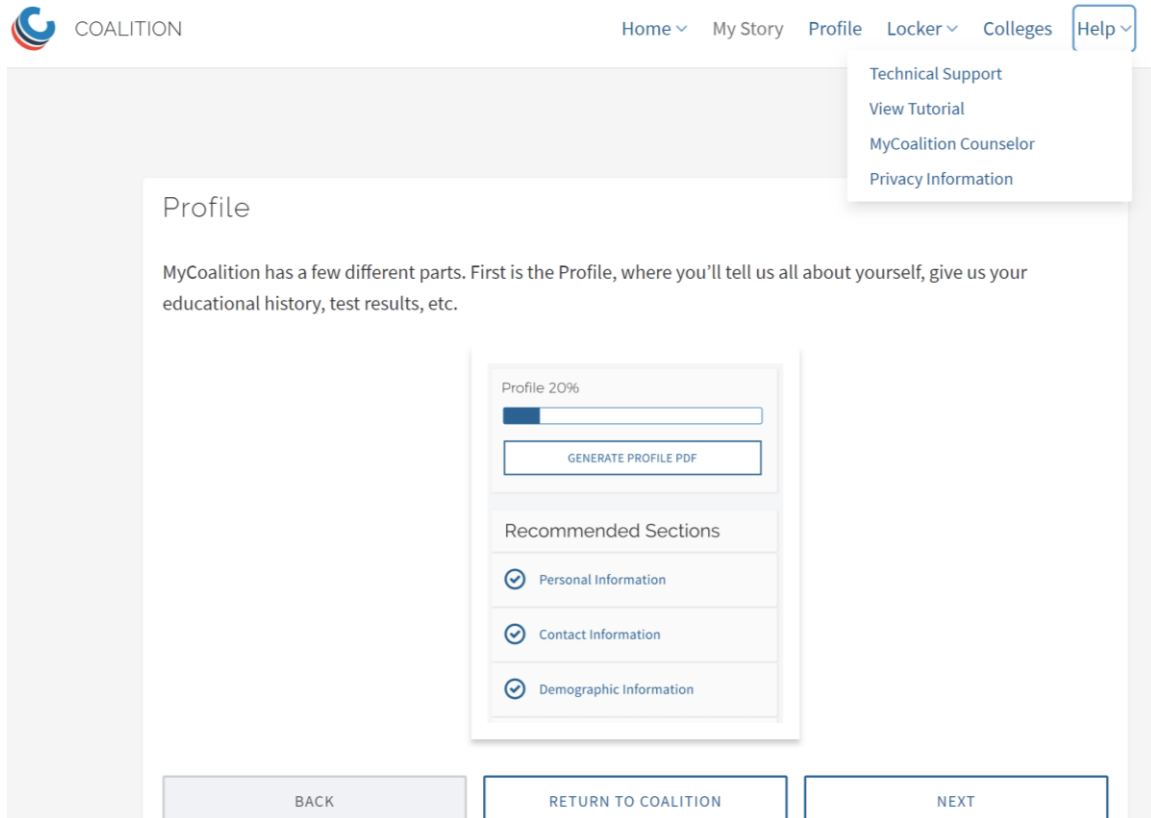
COALITION

Home My Story Profile Locker Colleges Help

Technical Support
View Tutorial
MyCoalition Counselor
Privacy Information

Profile

MyCoalition has a few different parts. First is the Profile, where you'll tell us all about yourself, give us your educational history, test results, etc.

Profile 20%

GENERATE PROFILE PDF

Recommended Sections

Personal Information

Contact Information

Demographic Information

BACK

RETURN TO COALITION

NEXT